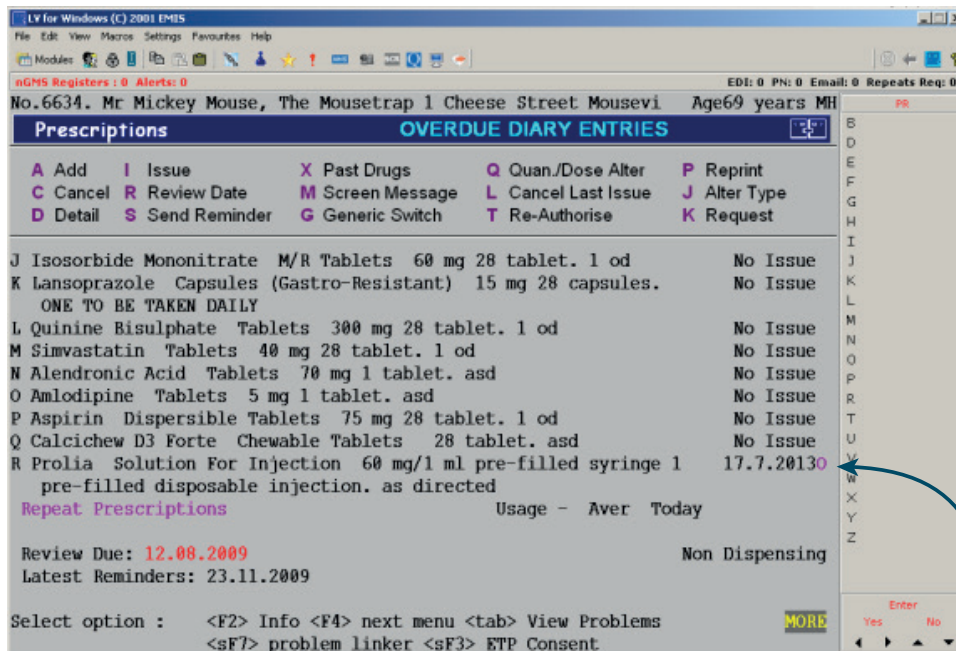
LV for Windows (C) 2001 EMIS

File Edit View Macros Settings Favourites Help

Modules

nGMS Registers : 0 Alerts: 0

EDI: 0 PN: 0 Email: 0 Repeats Req: 0

No.6634. Mr Mickey Mouse, The Mousetrap 1 Cheese Street Mousevi Age69 years MH

PR

Prescriptions OVERDUE DIARY ENTRIES

A Add I Issue X Past Drugs Q Quan./Dose Alter P Reprint
C Cancel R Review Date M Screen Message L Cancel Last Issue J Alter Type
D Detail S Send Reminder G Generic Switch T Re-Authorise K Request

J Isosorbide Mononitrate M/R Tablets 60 mg 28 tablet. 1 od No Issue
K Lansoprazole Capsules (Gastro-Resistant) 15 mg 28 capsules. No Issue
ONE TO BE TAKEN DAILY
L Quinine Bisulphate Tablets 300 mg 28 tablet. 1 od No Issue
M Simvastatin Tablets 40 mg 28 tablet. 1 od No Issue
N Alendronic Acid Tablets 70 mg 1 tablet. asd No Issue
O Amlodipine Tablets 5 mg 1 tablet. asd No Issue
P Aspirin Dispersible Tablets 75 mg 28 tablet. 1 od No Issue
Q Calcichew D3 Forte Chewable Tablets 28 tablet. asd No Issue
R Prolia Solution For Injection 60 mg/1 ml pre-filled syringe 1 17.7.2013O
pre-filled disposable injection. as directed
Repeat Prescriptions Usage - Aver Today

Review Due: 12.08.2009 Non Dispensing
Latest Reminders: 23.11.2009

Select option : <F2> Info <F4> next menu <tab> View Problems MORE
<sF7> problem linker <sF3> ETP Consent

B D E F G H I J K L M N O P R T U V W X Y Z

Enter
Yes No